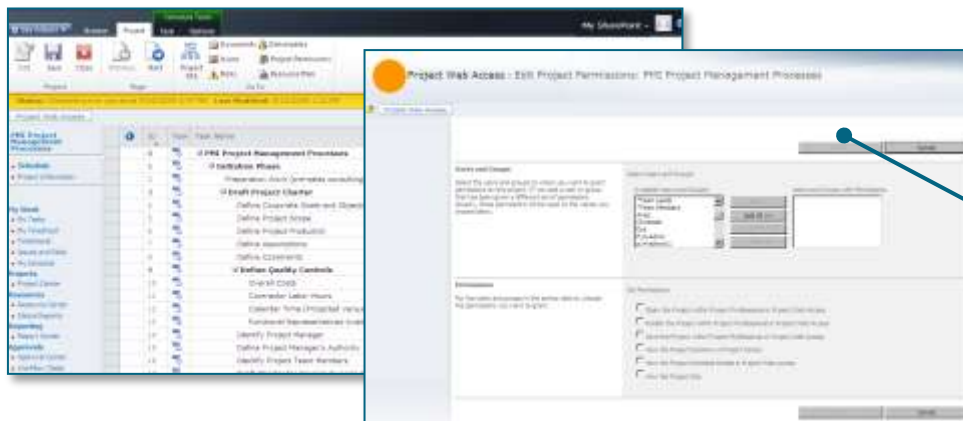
Project Web Access : Edit Project Permissions: PMG Project Management Processes

PMG Project Management Processes

Definition Phase

Draft Project Charter

Define Project Scope

Define Quality Controls

Identify Project Manager

Users and Groups

Permissions

Save

Cancel

My SharePoint

Project

Task

Options

Save

Close

Add >>

Documents

Deliverables

Issues

Risks

Project Permissions

Resource Plan

Overall Costs

Contractor Labor Hours

Define Project Manager's Authority

Identify Project Team Members

My Work

My Tasks

Projects

Project Center

Resources

Resource Center

Reporting

Approvals